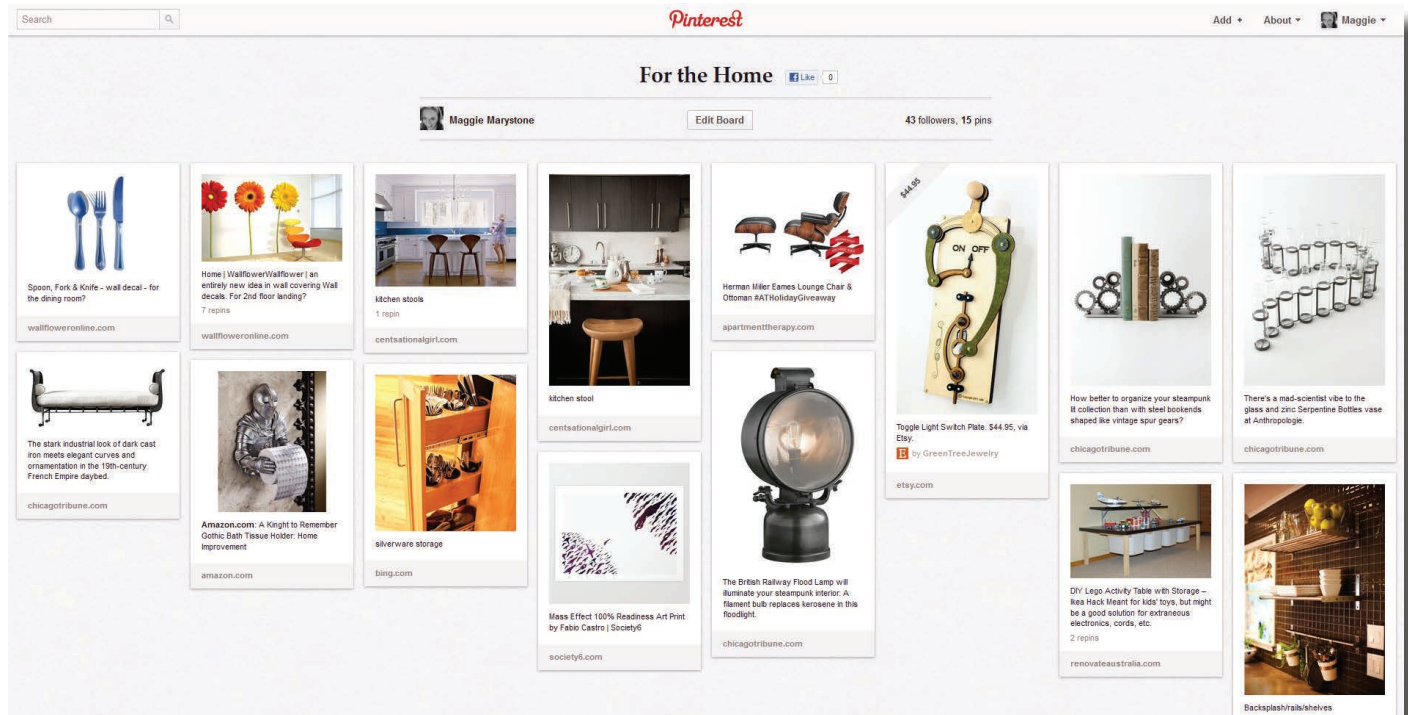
Search

Pinterest

Add + About ▾ Maggie ▾

For the Home Like 0

Maggie Marystone

Edit Board

43 followers, 15 pins

Spoon, Fork & Knife - wall decal - for the dining room?

wallfloweronline.com

The stark industrial look of dark cast iron meets elegant curves and ornamentation in the 19th-century French Empire daybed.

chicagotribune.com

Home | WallflowerWallflower | an entirely new idea in wall covering Wall decals. For 2nd floor landing?

7 repins

wallfloweronline.com

Amazon.com: A Kinght to Remember Gothic Bath Tissue Holder: Home Improvement

amazon.com

kitchen stools

1 repin

centsationalgirl.com

silverware storage

bing.com

kitchen stool

centsationalgirl.com

Mass Effect 100% Readiness Art Print by Fabio Castro | Society6

society6.com

Herman Miller Eames Lounge Chair & Ottoman #ATHolidayGiveaway

apartmenttherapy.com

The British Railway Flood Lamp will illuminate your steampunk interior. A filament bulb replaces kerosene in this floodlight.

chicagotribune.com

$44.95

ON OFF

Toggle Light Switch Plate. $44.95, via Etsy.

by GreenTreeJewelry

etsy.com

How better to organize your steampunk lit collection than with steel bookends shaped like vintage spur gears?

chicagotribune.com

DIY Lego Activity Table with Storage – Ikea Hack Meant for kids' toys, but might be a good solution for extraneous electronics, cords, etc.

2 repins

renovateaustralia.com

There's a mad-scientist vibe to the glass and zinc Serpentine Bottles vase at Anthropologie.

chicagotribune.com

Backsplash/rails/shelves